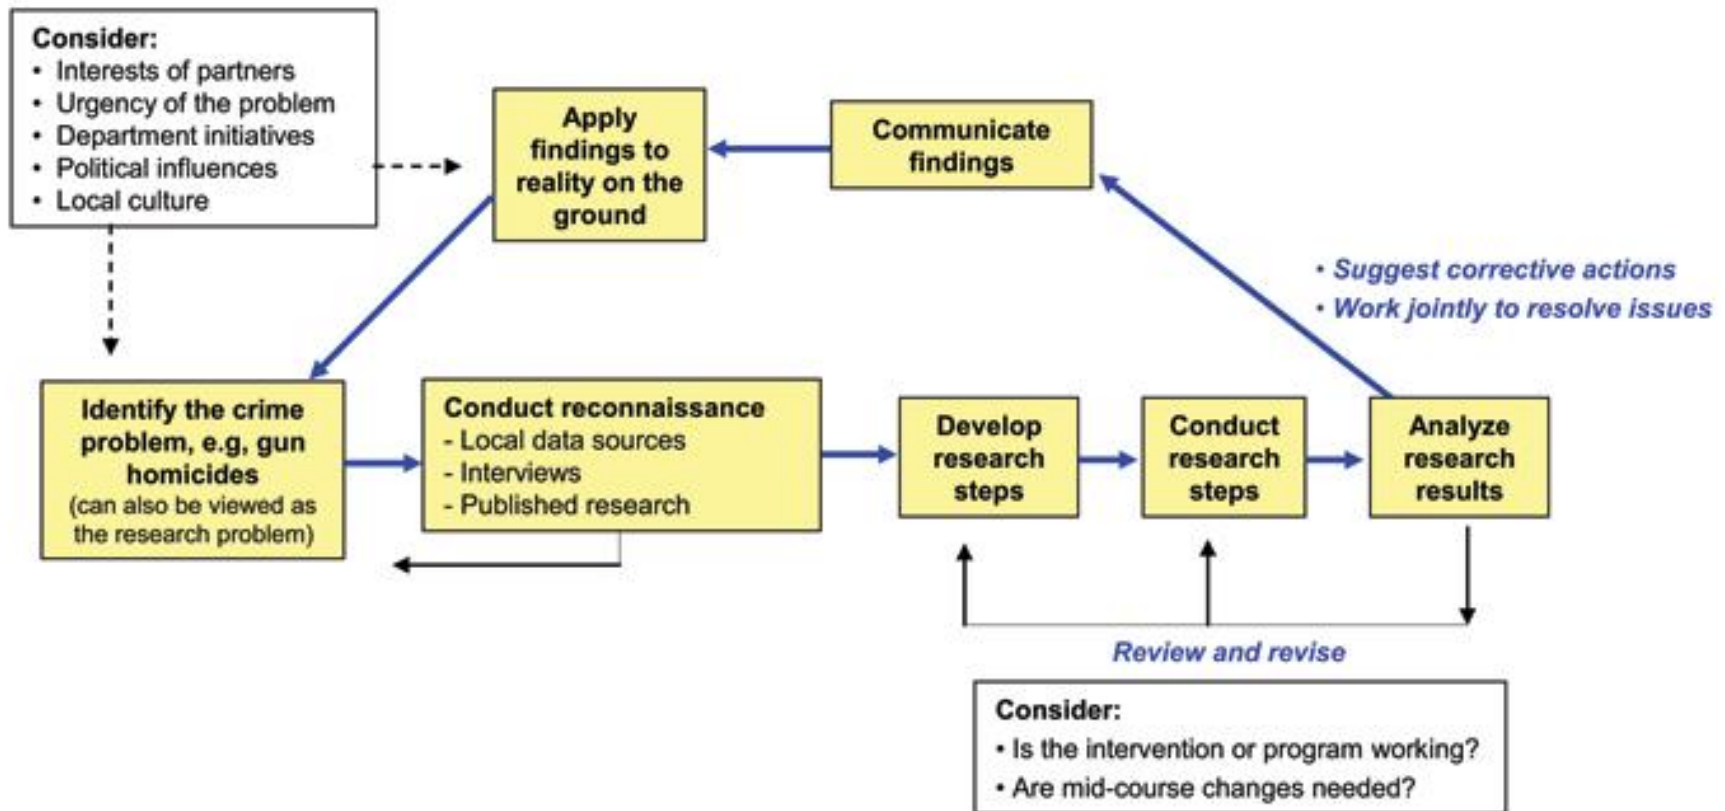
Consider:
• Interests of partners
• Urgency of the problem
• Department initiatives
• Political influences
• Local culture

Apply findings to reality on the ground

Communicate findings

• Suggest corrective actions
• Work jointly to resolve issues

Identify the crime problem, e.g, gun homicides (can also be viewed as the research problem)

Conduct reconnaissance
- Local data sources
- Interviews
- Published research

Develop research steps

Conduct research steps

Analyze research results

Review and revise

Consider:
• Is the intervention or program working?
• Are mid-course changes needed?